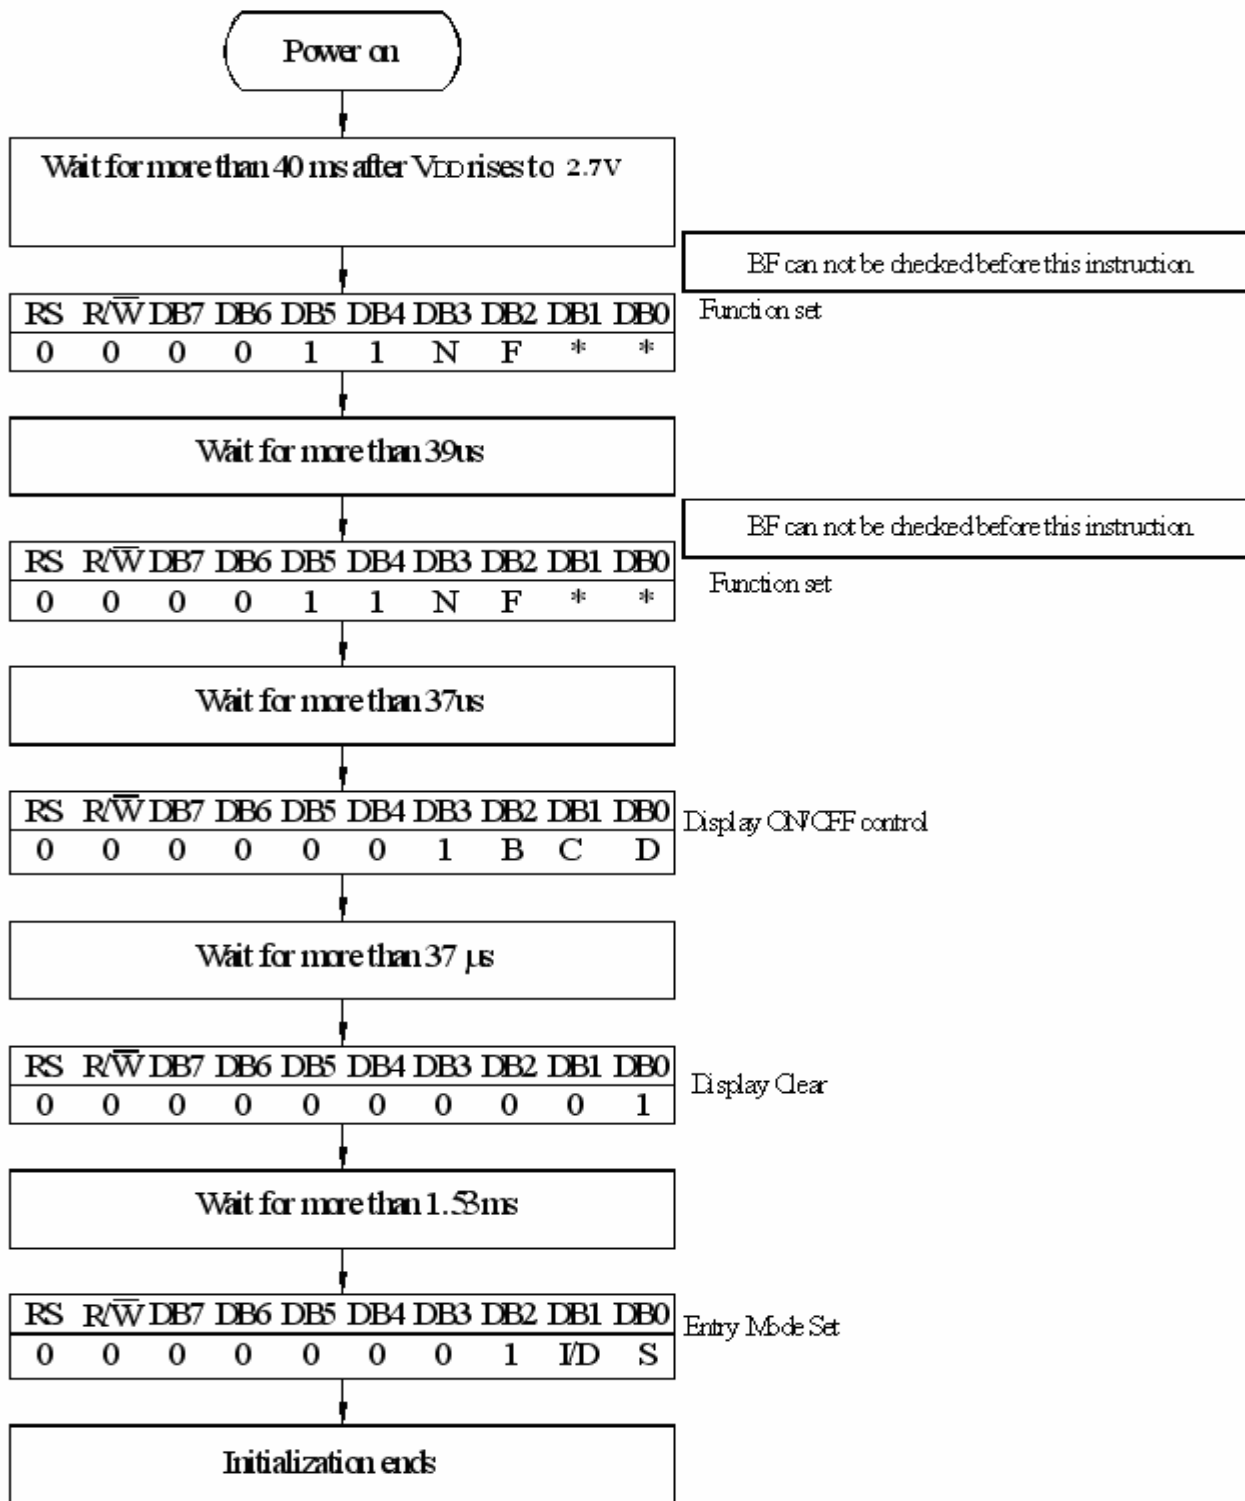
Power on

Wait for more than 40 ms after $V_{DD}$ rises to 2.7V

BF can not be checked before this instruction.

| RS | $R/\overline{W}$ | DB7 | DB6 | DB5 | DB4 | DB3 | DB2 | DB1 | DB0 |
|---|---|---|---|---|---|---|---|---|---|
| 0 | 0 | 0 | 0 | 1 | 1 | N | F | * | * |

Function set

Wait for more than 39us

BF can not be checked before this instruction.

| RS | $R/\overline{W}$ | DB7 | DB6 | DB5 | DB4 | DB3 | DB2 | DB1 | DB0 |
|---|---|---|---|---|---|---|---|---|---|
| 0 | 0 | 0 | 0 | 1 | 1 | N | F | * | * |

Function set

Wait for more than 37us

| RS | $R/\overline{W}$ | DB7 | DB6 | DB5 | DB4 | DB3 | DB2 | DB1 | DB0 |
|---|---|---|---|---|---|---|---|---|---|
| 0 | 0 | 0 | 0 | 0 | 0 | 1 | B | C | D |

Display ON/OFF control

Wait for more than 37 μs

| RS | $R/\overline{W}$ | DB7 | DB6 | DB5 | DB4 | DB3 | DB2 | DB1 | DB0 |
|---|---|---|---|---|---|---|---|---|---|
| 0 | 0 | 0 | 0 | 0 | 0 | 0 | 0 | 0 | 1 |

Display Clear

Wait for more than 1.53ms

| RS | $R/\overline{W}$ | DB7 | DB6 | DB5 | DB4 | DB3 | DB2 | DB1 | DB0 |
|---|---|---|---|---|---|---|---|---|---|
| 0 | 0 | 0 | 0 | 0 | 0 | 0 | 1 | I/D | S |

Entry Mode Set

Initialization ends